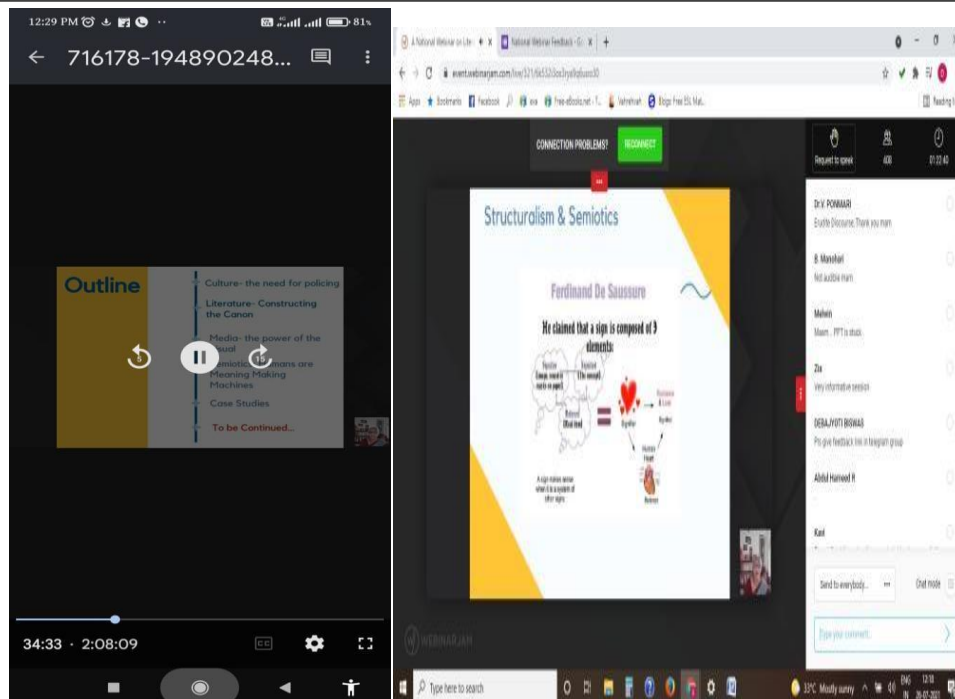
12:29 PM 81%

← 716178-194890248...

Outline

Culture- the need for policing

Literature- Constructing the Canon

Media- the power of the Visual

Semiotics- Humans are Meaning Making Machines

Case Studies

To be Continued...

5 10

34:33 · 2:08:09

A National Webinar on Lite... × National Webinar Feedback - G... × +

event.webinarjam.com/live/321/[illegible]

Apps Bookmarks Facebook Free-eBooks.net Vehnehart Blogs Free ESL Mat... Reading list

CONNECTION PROBLEMS? RECONNECT

Request to speak 400 01:22:40

Structuralism & Semiotics

Ferdinand De Saussure

He claimed that a sign is composed of 3 elements:

Signifier (The concept)

Signified

Referent

Signifier

Romance & Love

Signified

Human Heart

Referent

A sign makes sense when it is a system of other signs

Dr.V. PONMARI
Erudite Discourse. Thank you mam

B. Manohari
Not audible mam

Mohini
Maam... PPT is stuck

Zia
Very informative session

DEBAJYOTI BISWAS
Pls give feedback link in telegram group

Abdul Hameed R

Kavi

Send to everybody... Chat mode

Type your comment...

WEBINARJAM

Type here to search

31°C Mostly sunny ENG IN 12:18 26-07-2021